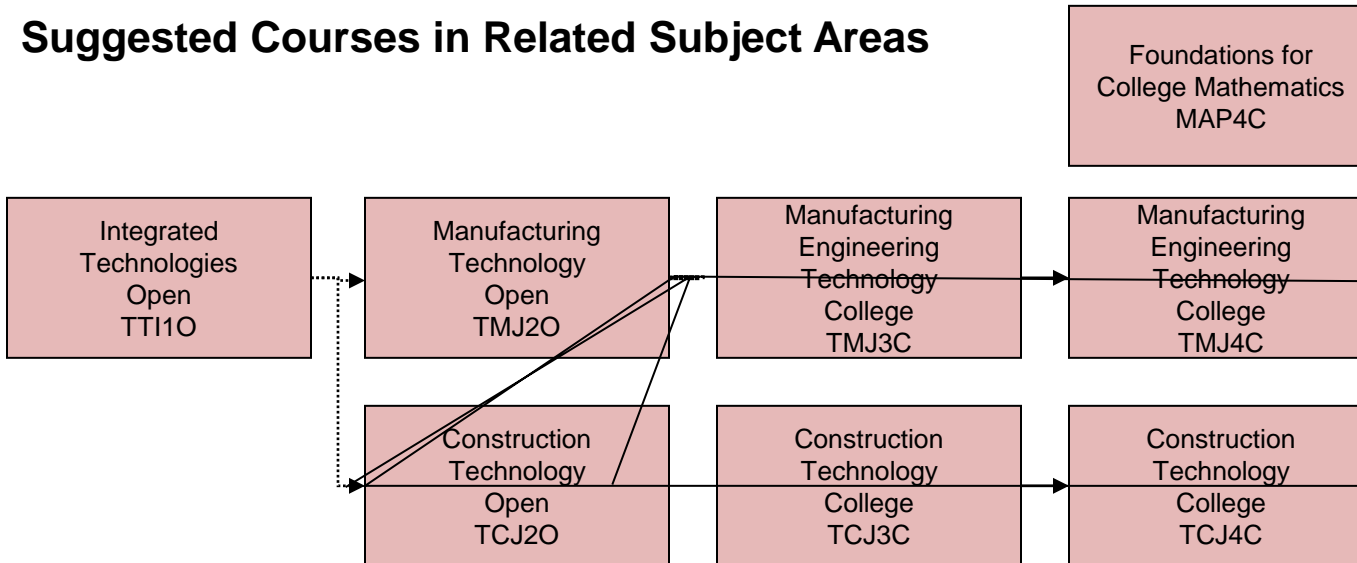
Suggested Courses in Related Subject Areas

Foundations for College Mathematics MAP4C

Integrated Technologies Open TTI1O

Manufacturing Technology Open TMJ2O

Manufacturing Engineering Technology College TMJ3C

Manufacturing Engineering Technology College TMJ4C

Construction Technology Open TCJ2O

Construction Technology College TCJ3C

Construction Technology College TCJ4C